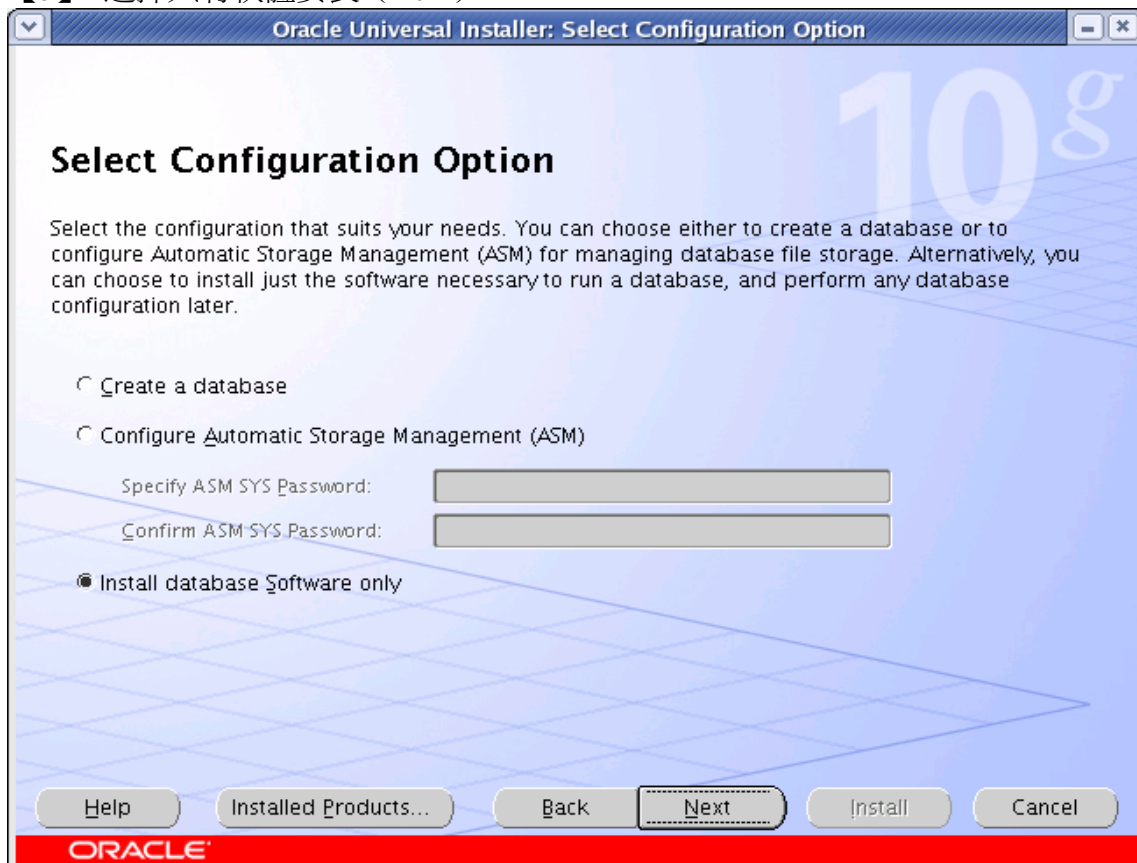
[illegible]

Oracle Universal Installer: Select Configuration Option

10g

Select Configuration Option

Select the configuration that suits your needs. You can choose either to create a database or to configure Automatic Storage Management (ASM) for managing database file storage. Alternatively, you can choose to install just the software necessary to run a database, and perform any database configuration later.

Create a database

Configure Automatic Storage Management (ASM)

Specify ASM SYS Password:

Confirm ASM SYS Password:

Install database Software only

Help

Installed Products...

Back

Next

Install

Cancel

ORACLE